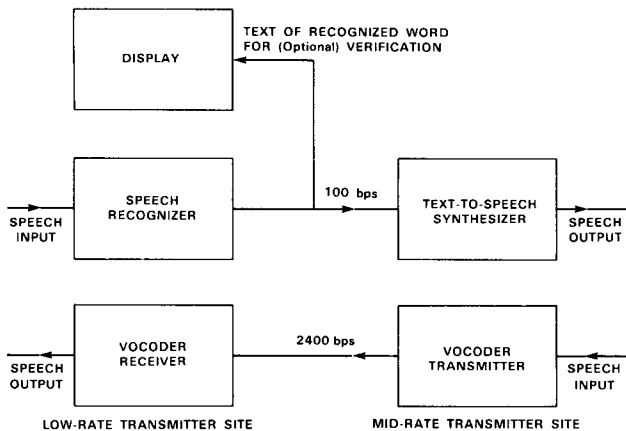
DISPLAY

TEXT OF RECOGNIZED WORD FOR (Optional) VERIFICATION

SPEECH INPUT

SPEECH RECOGNIZER

100 bps

TEXT-TO-SPEECH SYNTHESIZER

SPEECH OUTPUT

SPEECH OUTPUT

VOCODER RECEIVER

2400 bps

VOCODER TRANSMITTER

SPEECH INPUT

LOW-RATE TRANSMITTER SITE

MID-RATE TRANSMITTER SITE